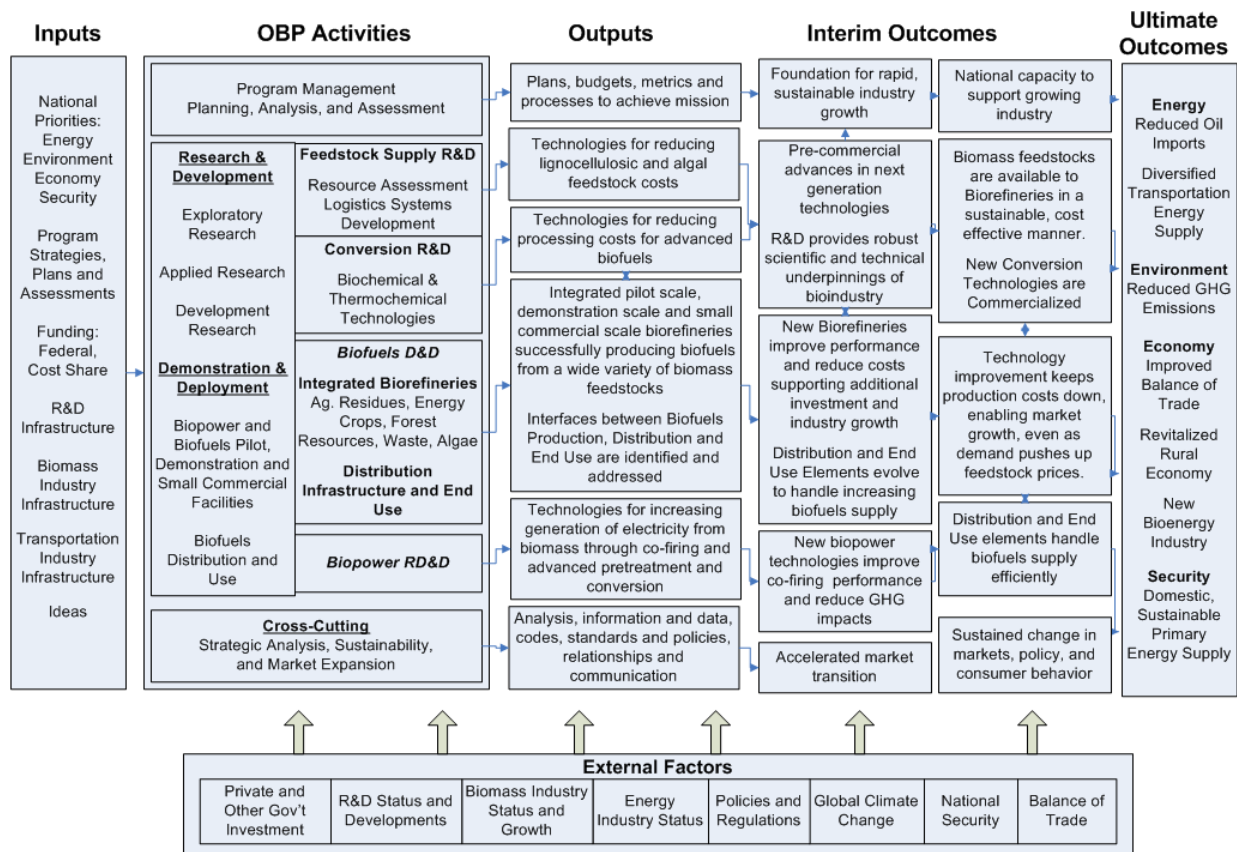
Inputs

National Priorities: Energy Environment Economy Security

Program Strategies, Plans and Assessments

Funding: Federal, Cost Share

R&D Infrastructure

Biomass Industry Infrastructure

Transportation Industry Infrastructure

Ideas

OBP Activities

Program Management Planning, Analysis, and Assessment

Research & Development

Exploratory Research

Applied Research

Development Research

Demonstration & Deployment

Biopower and Biofuels Pilot, Demonstration and Small Commercial Facilities

Biofuels Distribution and Use

Feedstock Supply R&D

Resource Assessment Logistics Systems Development

Conversion R&D

Biochemical & Thermochemical Technologies

Biofuels D&D

Integrated Biorefineries

Ag. Residues, Energy Crops, Forest Resources, Waste, Algae

Distribution Infrastructure and End Use

Biopower RD&D

Cross-Cutting

Strategic Analysis, Sustainability, and Market Expansion

Outputs

Plans, budgets, metrics and processes to achieve mission

Technologies for reducing lignocellulosic and algal feedstock costs

Technologies for reducing processing costs for advanced biofuels

Integrated pilot scale, demonstration scale and small commercial scale biorefineries successfully producing biofuels from a wide variety of biomass feedstocks

Interfaces between Biofuels Production, Distribution and End Use are identified and addressed

Technologies for increasing generation of electricity from biomass through co-firing and advanced pretreatment and conversion

Analysis, information and data, codes, standards and policies, relationships and communication

Interim Outcomes

Foundation for rapid, sustainable industry growth

Pre-commercial advances in next generation technologies

R&D provides robust scientific and technical underpinnings of bioindustry

New Biorefineries improve performance and reduce costs supporting additional investment and industry growth

Distribution and End Use Elements evolve to handle increasing biofuels supply

New biopower technologies improve co-firing performance and reduce GHG impacts

Accelerated market transition

National capacity to support growing industry

Biomass feedstocks are available to Biorefineries in a sustainable, cost effective manner.

New Conversion Technologies are Commercialized

Technology improvement keeps production costs down, enabling market growth, even as demand pushes up feedstock prices.

Distribution and End Use elements handle biofuels supply efficiently

Sustained change in markets, policy, and consumer behavior

Ultimate Outcomes

Energy
Reduced Oil Imports

Diversified Transportation Energy Supply

Environment
Reduced GHG Emissions

Economy
Improved Balance of Trade

Revitalized Rural Economy

New Bioenergy Industry

Security
Domestic, Sustainable Primary Energy Supply

External Factors

| Private and Other Gov't Investment | R&D Status and Developments | Biomass Industry Status and Growth | Energy Industry Status | Policies and Regulations | Global Climate Change | National Security | Balance of Trade |
|---|---|---|---|---|---|---|---|